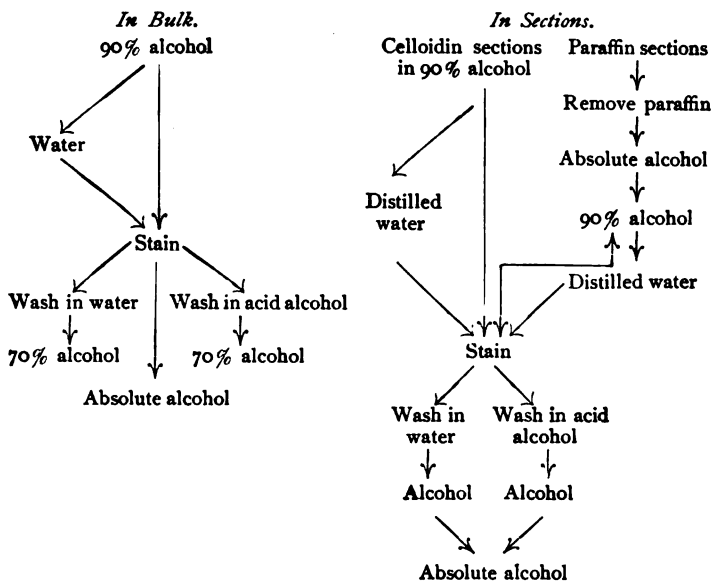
*In Bulk.*

90% alcohol

Water

Stain

Wash in water

Wash in acid alcohol

70% alcohol

70% alcohol

Absolute alcohol

*In Sections.*

Celloidin sections in 90% alcohol

Paraffin sections

Remove paraffin

Absolute alcohol

90% alcohol

Distilled water

Distilled water

Stain

Wash in water

Wash in acid alcohol

Alcohol

Alcohol

Absolute alcohol